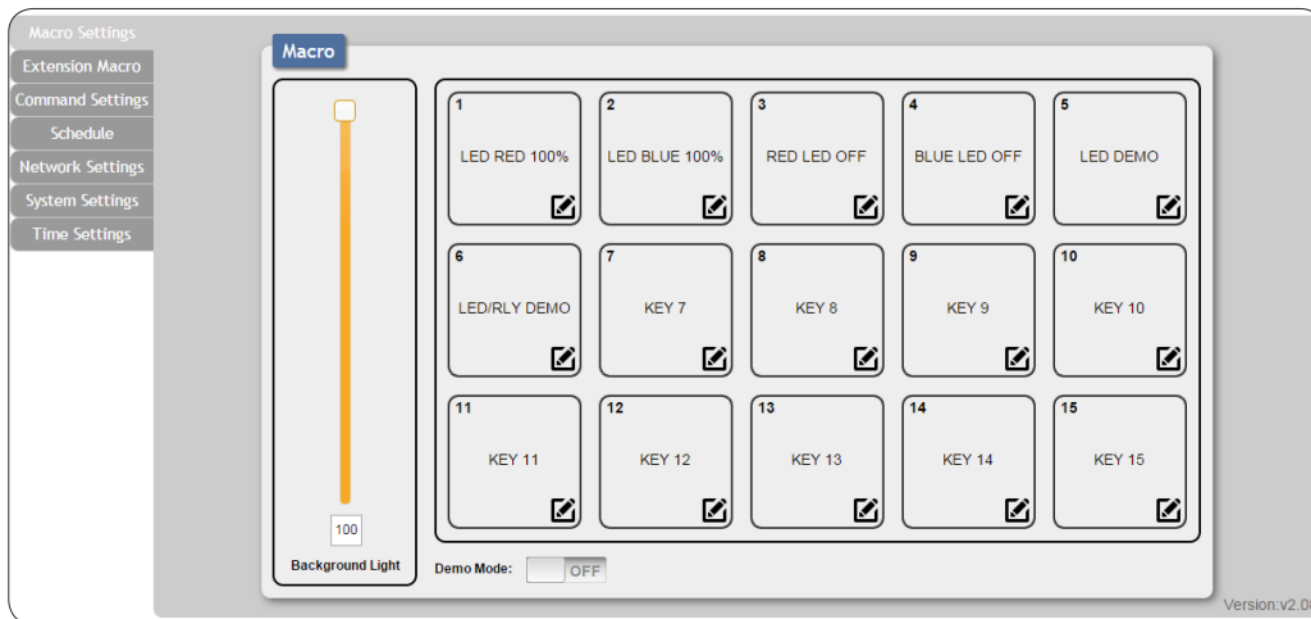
Macro Settings
Extension Macro
Command Settings
Schedule
Network Settings
System Settings
Time Settings

Macro

100
Background Light

1
LED RED 100%

2
LED BLUE 100%

3
RED LED OFF

4
BLUE LED OFF

5
LED DEMO

6
LED/RLY DEMO

7
KEY 7

8
KEY 8

9
KEY 9

10
KEY 10

11
KEY 11

12
KEY 12

13
KEY 13

14
KEY 14

15
KEY 15

Demo Mode: OFF

Version:v2.0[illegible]